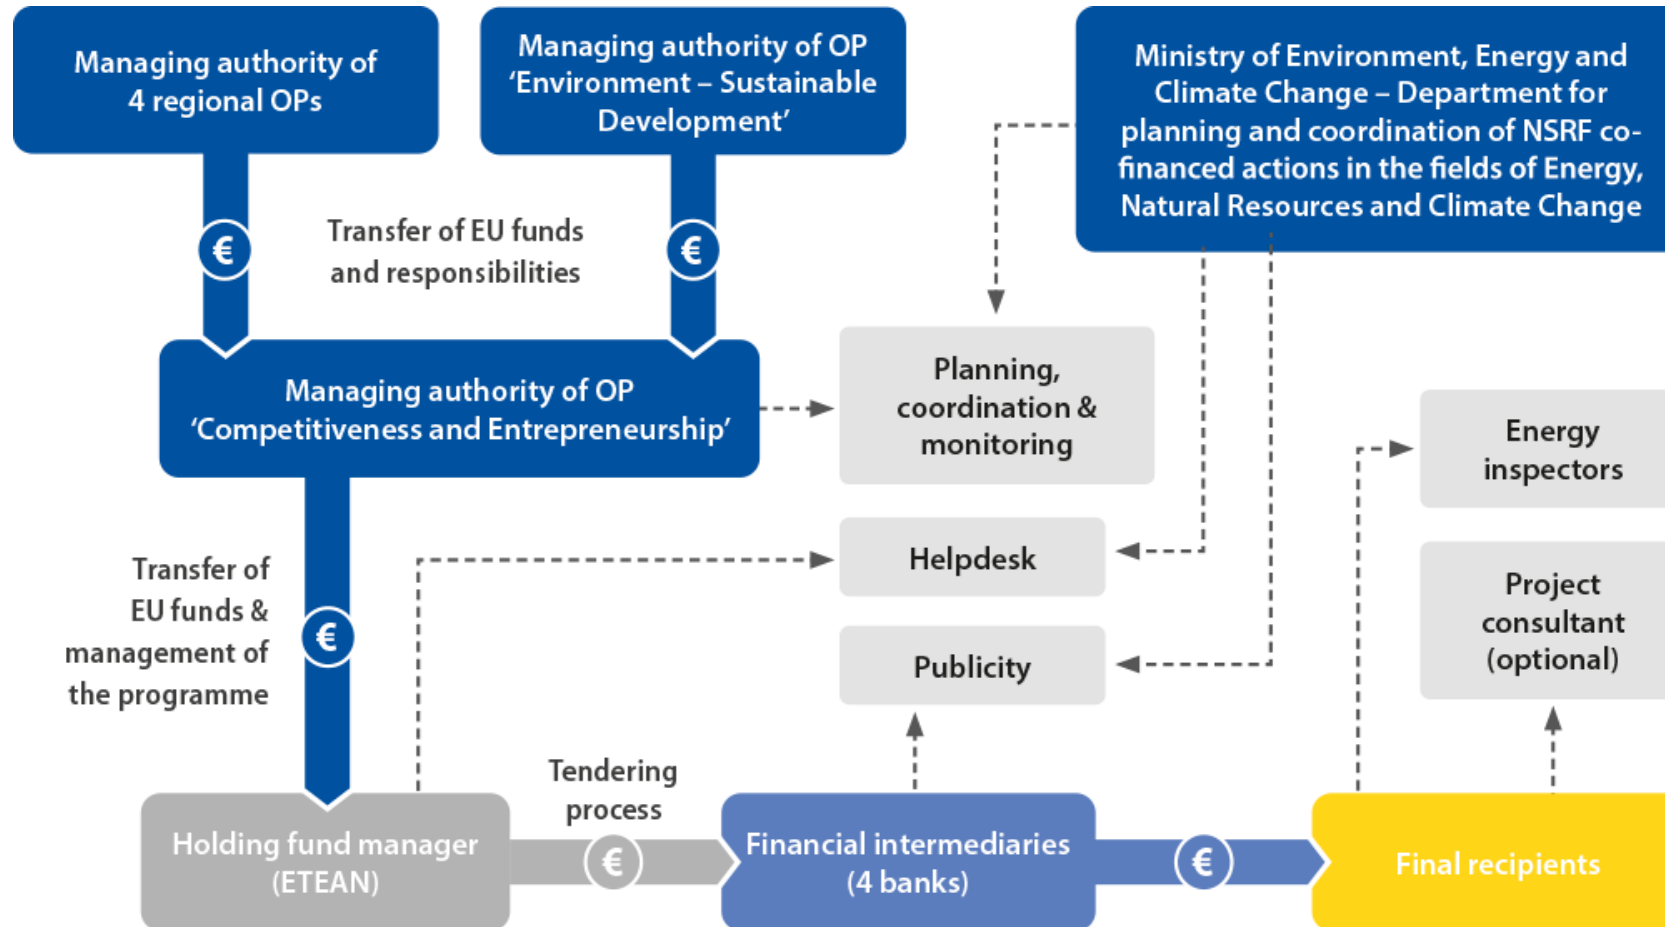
Managing authority of 4 regional OPs

Managing authority of OP 'Environment – Sustainable Development'

Ministry of Environment, Energy and Climate Change – Department for planning and coordination of NSRF co-financed actions in the fields of Energy, Natural Resources and Climate Change

€

Transfer of EU funds and responsibilities

€

Managing authority of OP 'Competitiveness and Entrepreneurship'

Planning, coordination & monitoring

Energy inspectors

Transfer of EU funds & management of the programme

€

Helpdesk

Project consultant (optional)

Publicity

Tendering process

Holding fund manager (ETEAN)

€

Financial intermediaries (4 banks)

€

Final recipients